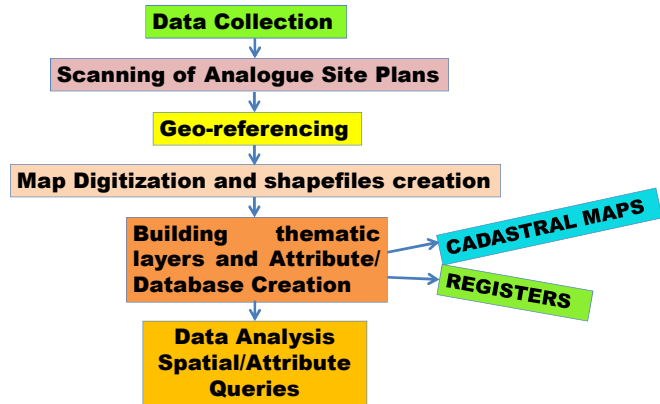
Data Collection

Scanning of Analogue Site Plans

Geo-referencing

Map Digitization and shapefiles creation

Building thematic layers and Attribute/ Database Creation

CADASTRAL MAPS

REGISTERS

Data Analysis Spatial/Attribute Queries